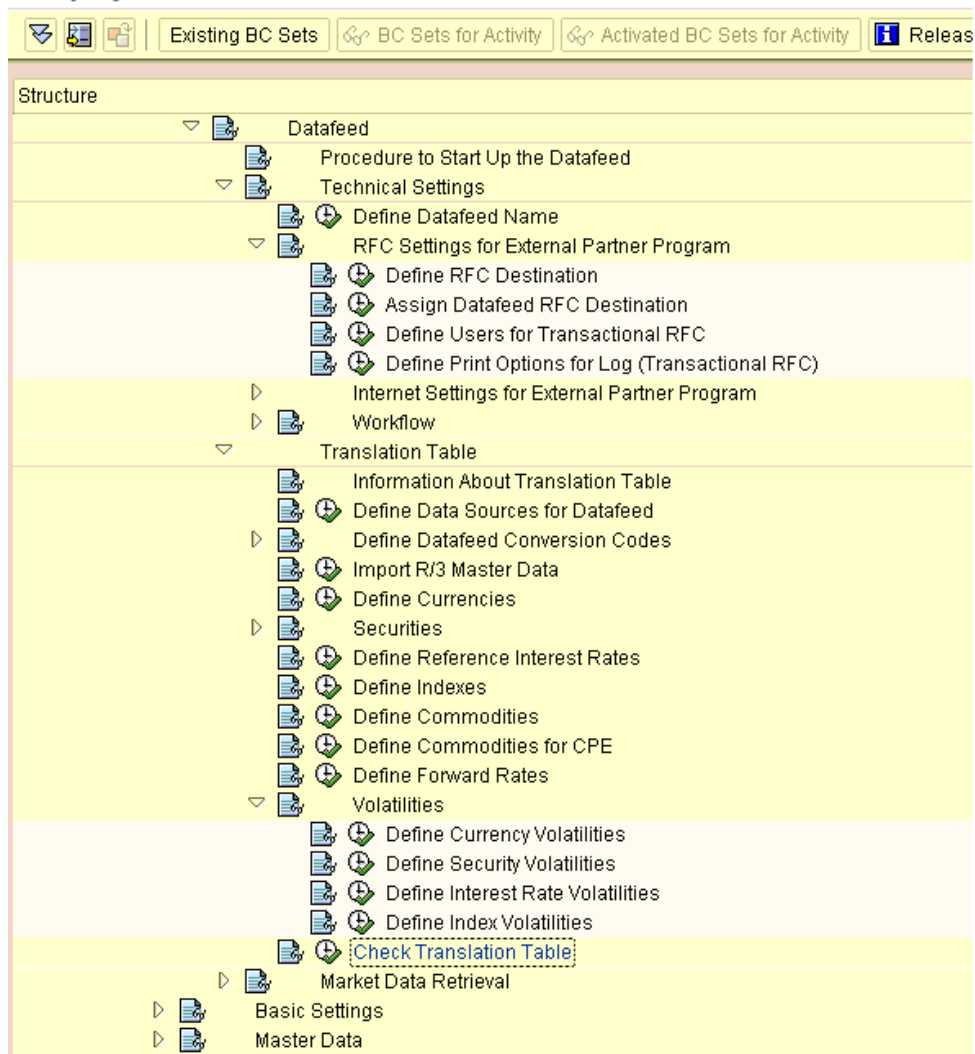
Existing BC Sets | BC Sets for Activity | Activated BC Sets for Activity | Releas

Structure
Datafeed
Procedure to Start Up the Datafeed
Technical Settings
Define Datafeed Name
RFC Settings for External Partner Program
Define RFC Destination
Assign Datafeed RFC Destination
Define Users for Transactional RFC
Define Print Options for Log (Transactional RFC)
Internet Settings for External Partner Program
Workflow
Translation Table
Information About Translation Table
Define Data Sources for Datafeed
Define Datafeed Conversion Codes
Import R/3 Master Data
Define Currencies
Securities
Define Reference Interest Rates
Define Indexes
Define Commodities
Define Commodities for CPE
Define Forward Rates
Volatilities
Define Currency Volatilities
Define Security Volatilities
Define Interest Rate Volatilities
Define Index Volatilities
Check Translation Table
Market Data Retrieval
Basic Settings
Master Data